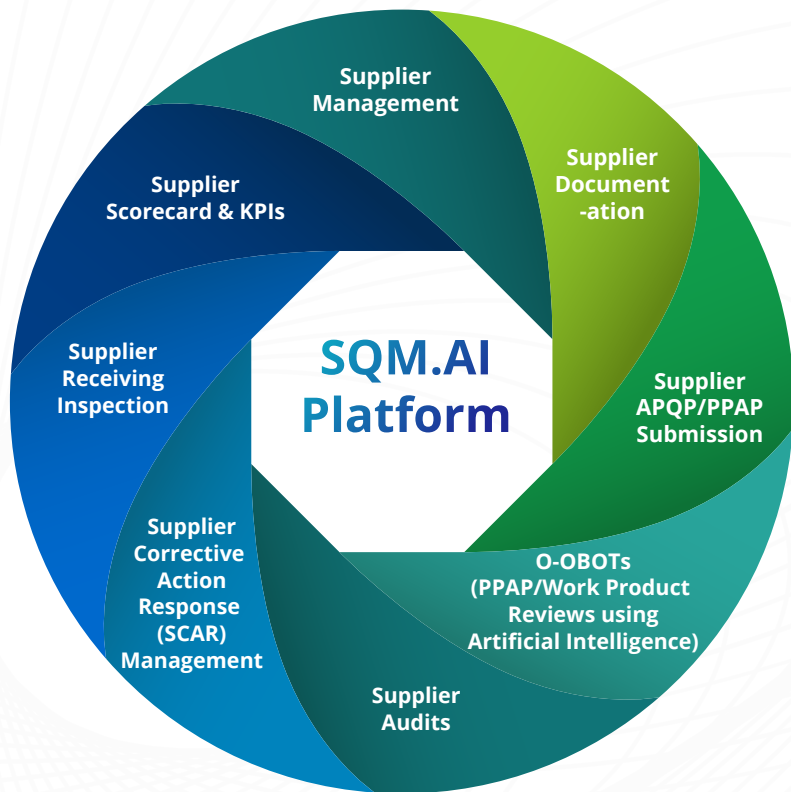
SQM.AI Platform

Supplier Management

Supplier Document -ation

Supplier APQP/PPAP Submission

O-OBOTs (PPAP/Work Product Reviews using Artificial Intelligence)

Supplier Audits

Supplier Corrective Action Response (SCAR) Management

Supplier Receiving Inspection

Supplier Scorecard & KPIs